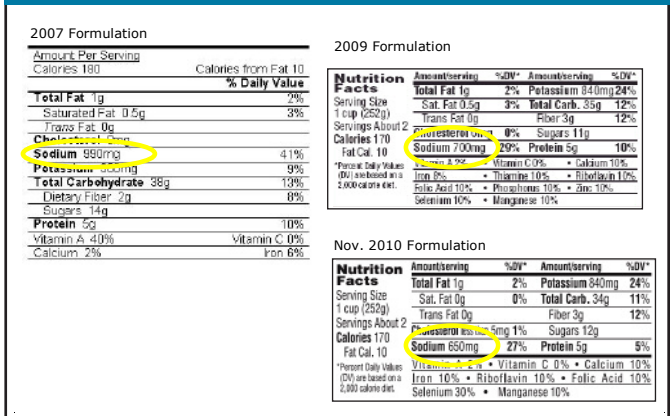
2007 Formulation

| Amount Per Serving | |
|---|---|
| Calories 180 | Calories from Fat 10 |
| | % Daily Value |
| Total Fat 1g | 2% |
| Saturated Fat 0.5g | 3% |
| Trans Fat 0g | |
| Cholesterol 0mg | |
| Sodium 990mg | 41% |
| Potassium 300mg | 9% |
| Total Carbohydrate 38g | 13% |
| Dietary Fiber 2g | 8% |
| Sugars 14g | |
| Protein 5g | 10% |
| Vitamin A 40% | Vitamin C 0% |
| Calcium 2% | Iron 6% |

2009 Formulation

Nutrition Facts
Serving Size 1 cup (252g)
Servings About 2
Calories 170
Fat Cal. 10
*Percent Daily Values (DV) are based on a 2,000 calorie diet.

| Amount/serving | %DV* | Amount/serving | %DV* |
|---|---|---|---|
| Total Fat 1g | 2% | Potassium 840mg | 24% |
| Sat. Fat 0.5g | 3% | Total Carb. 35g | 12% |
| Trans Fat 0g | | Fiber 3g | 12% |
| Cholesterol 0mg | 0% | Sugars 11g | |
| Sodium 700mg | 29% | Protein 5g | 10% |

Vitamin A 2% • Vitamin C 0% • Calcium 10%
Iron 8% • Thiamine 10% • Riboflavin 10%
Folic Acid 10% • Phosphorus 10% • Zinc 10%
Selenium 10% • Manganese 10%

Nov. 2010 Formulation

Nutrition Facts
Serving Size 1 cup (252g)
Servings About 2
Calories 170
Fat Cal. 10
*Percent Daily Values (DV) are based on a 2,000 calorie diet.

| Amount/serving | %DV* | Amount/serving | %DV* |
|---|---|---|---|
| Total Fat 1g | 2% | Potassium 840mg | 24% |
| Sat. Fat 0g | 0% | Total Carb. 34g | 11% |
| Trans Fat 0g | | Fiber 3g | 12% |
| Cholesterol less than 5mg | 1% | Sugars 12g | |
| Sodium 650mg | 27% | Protein 5g | 5% |

Vitamin A 2% • Vitamin C 0% • Calcium 10%
Iron 10% • Riboflavin 10% • Folic Acid 10%
Selenium 30% • Manganese 10%